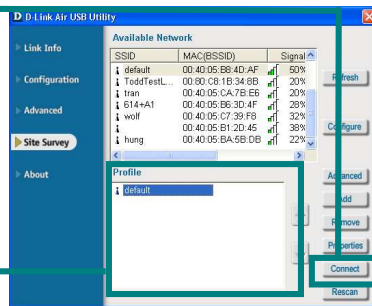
D D-Link Air USB Utility

Link Info

Configuration

Advanced

Site Survey

About

Available Network

| SSID | MAC(BSSID) | Signal |
|---|---|---|
| default | 00:40:05:B8:4D:AF | 50% |
| ToddTestL... | 00:80:C8:1B:34:8B | 20% |
| tran | 00:40:05:CA:7B:E6 | 20% |
| 614+A1 | 00:40:05:B6:3D:4F | 28% |
| wolf | 00:40:05:C7:39:F8 | 32% |
|  | 00:40:05:B1:2D:45 | 38% |
| hung | 00:40:05:BA:5B:DB | 22% |

Refresh

Configure

Profile

default

Advanced

Add

Remove

Properties

Connect

Rescan